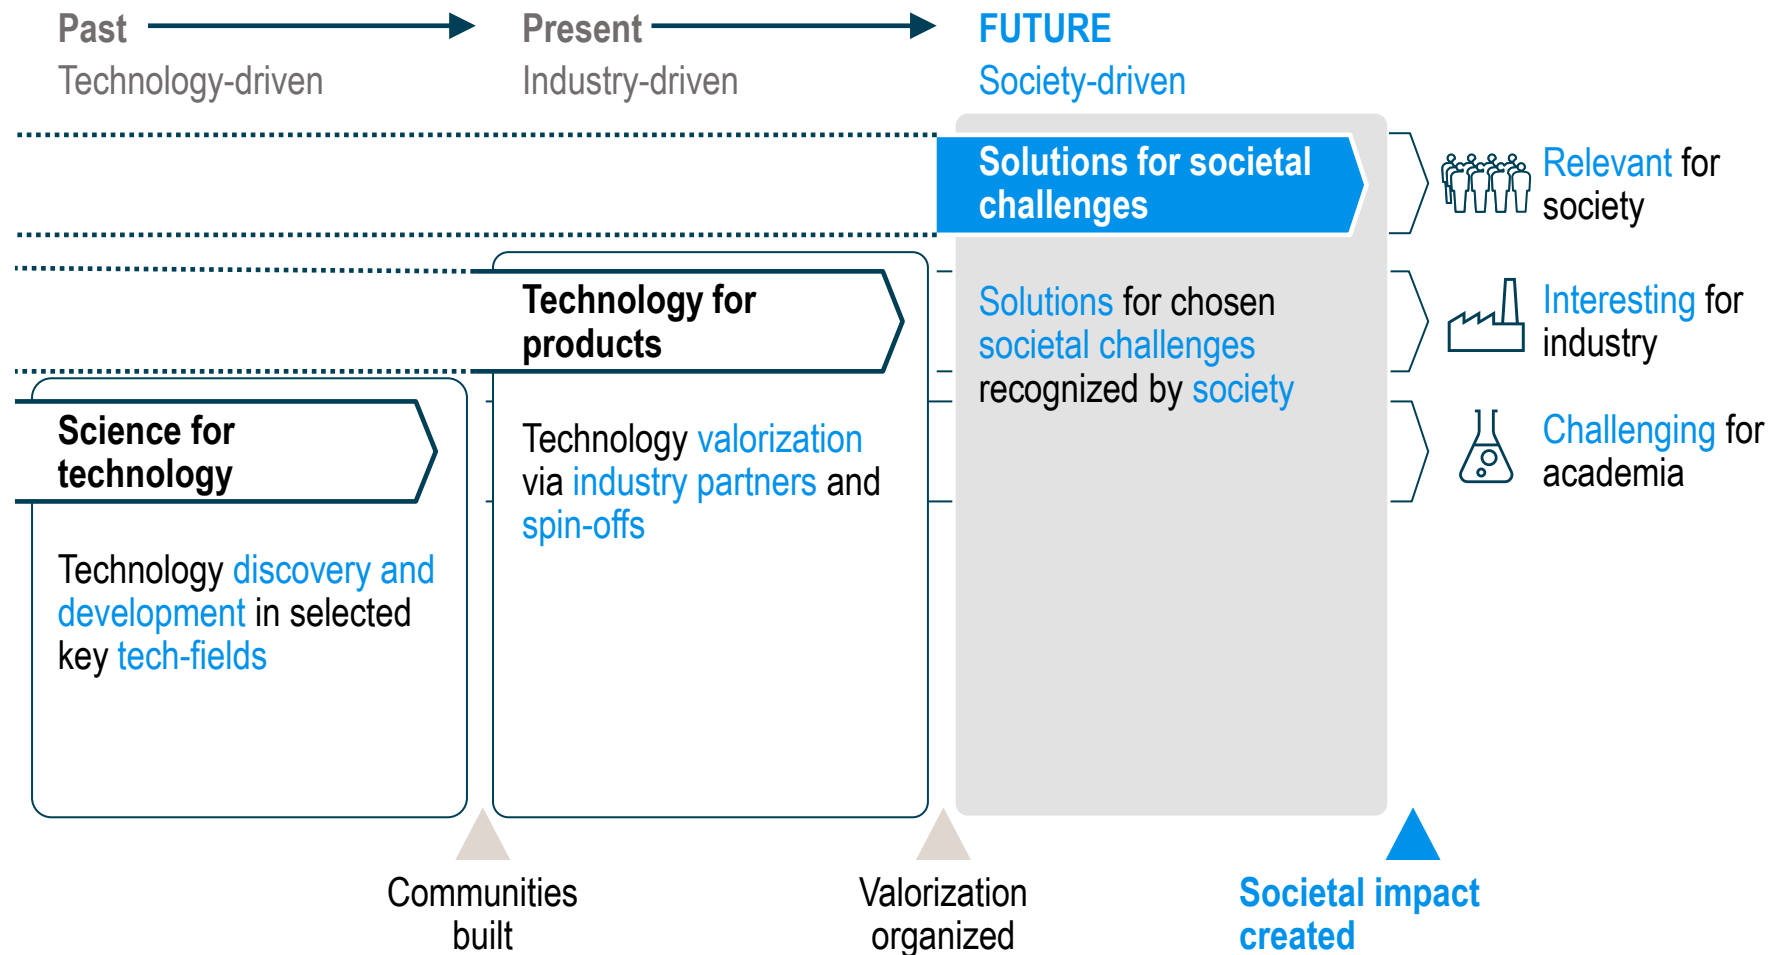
Past
Technology-driven

Present
Industry-driven

FUTURE
Society-driven

Solutions for societal challenges

Relevant for society

Technology for products

Solutions for chosen societal challenges recognized by society

Interesting for industry

Science for technology

Technology valorization via industry partners and spin-offs

Challenging for academia

Technology discovery and development in selected key tech-fields

Communities built

Valorization organized

Societal impact created